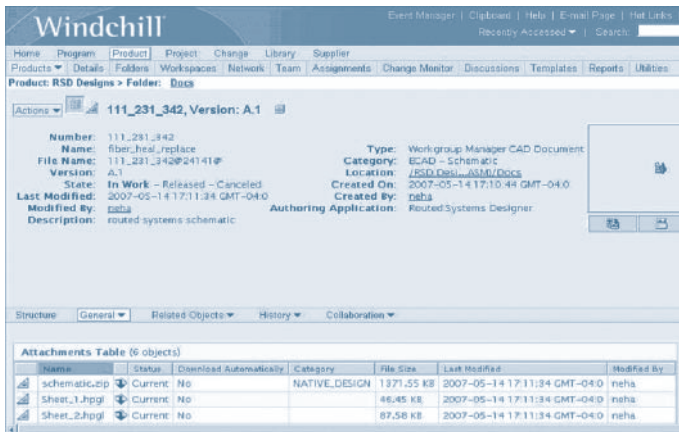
Windchill

Event Manager | Clipboard | Help | E-mail Page | Hot Links
Recently Accessed ▾ | Search:

Home Program Product Project Change Library Supplier

Products ▾ Details Folders Workspaces Network Team Assignments Change Monitor Discussions Templates Reports Utilities

Product: RSD Designs > Folder: Docs

Actions ▾ 111_231_342, Version: A.1

Number: 111_231_342
Name: fiber_heal_replace
File Name: 111_231_342@24141@
Version: A.1
State: In Work – Released – Canceled
Last Modified: 2007-05-14 17:11:34 GMT-04:0
Modified By: neha
Description: routed systems schematic

Type: Workgroup Manager CAD Document
Category: ECAD – Schematic
Location: /RSD Desi.../ASM/Docs
Created On: 2007-05-14 17:10:44 GMT-04:0
Created By: neha
Authoring Application: Routed Systems Designer

Structure General ▾ Related Objects ▾ History ▾ Collaboration ▾

Attachments Table (6 objects)

| | Name | Status | Download Automatically | Category | File Size | Last Modified | Modified By |
|---|---|---|---|---|---|---|---|
| | schematic.zip | Current | No | NATIVE_DESIGN | 1371.55 KB | 2007-05-14 17:11:34 GMT-04:0 | neha |
| | Sheet_1.hpgl | Current | No | | 46.45 KB | 2007-05-14 17:11:34 GMT-04:0 | neha |
| | Sheet_2.hpgl | Current | No | | 87.58 KB | 2007-05-14 17:11:34 GMT-04:0 | neha |